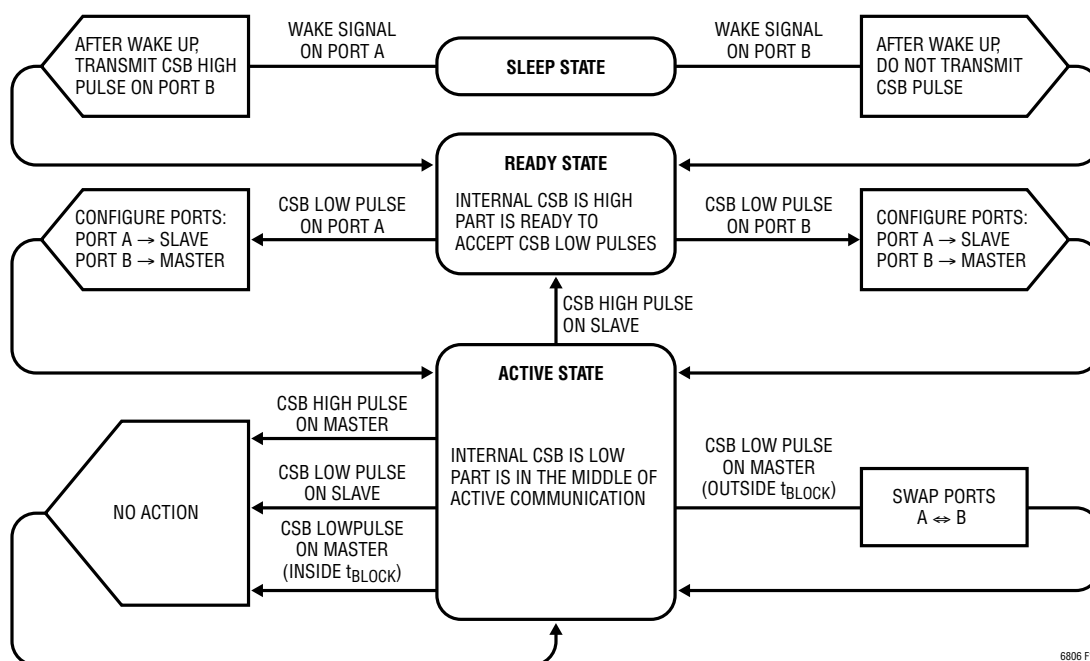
AFTER WAKE UP, TRANSMIT CSB HIGH PULSE ON PORT B

WAKE SIGNAL ON PORT A

SLEEP STATE

WAKE SIGNAL ON PORT B

AFTER WAKE UP, DO NOT TRANSMIT CSB PULSE

READY STATE

INTERNAL CSB IS HIGH PART IS READY TO ACCEPT CSB LOW PULSES

CONFIGURE PORTS: PORT A → SLAVE PORT B → MASTER

CSB LOW PULSE ON PORT A

CSB LOW PULSE ON PORT B

CONFIGURE PORTS: PORT A → SLAVE PORT B → MASTER

CSB HIGH PULSE ON SLAVE

ACTIVE STATE

CSB HIGH PULSE ON MASTER

INTERNAL CSB IS LOW PART IS IN THE MIDDLE OF ACTIVE COMMUNICATION

CSB LOW PULSE ON MASTER (OUTSIDE $t_{BLOCK}$)

NO ACTION

CSB LOW PULSE ON SLAVE

CSB LOWPULSE ON MASTER (INSIDE $t_{BLOCK}$)

SWAP PORTS A ⇔ B

6806 F